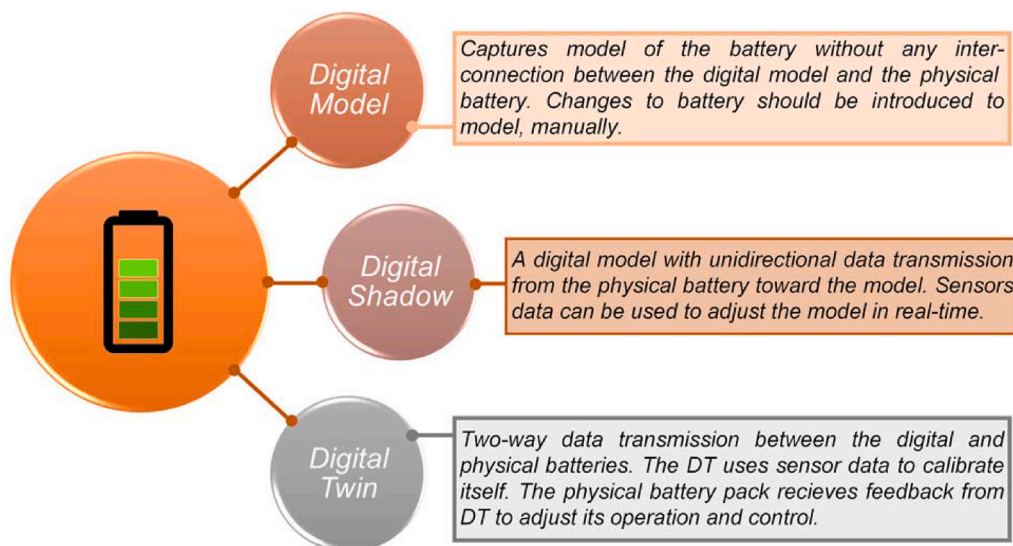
Digital Model

Captures model of the battery without any interconnection between the digital model and the physical battery. Changes to battery should be introduced to model, manually.

Digital Shadow

A digital model with unidirectional data transmission from the physical battery toward the model. Sensors data can be used to adjust the model in real-time.

Digital Twin

Two-way data transmission between the digital and physical batteries. The DT uses sensor data to calibrate itself. The physical battery pack recieves feedback from DT to adjust its operation and control.